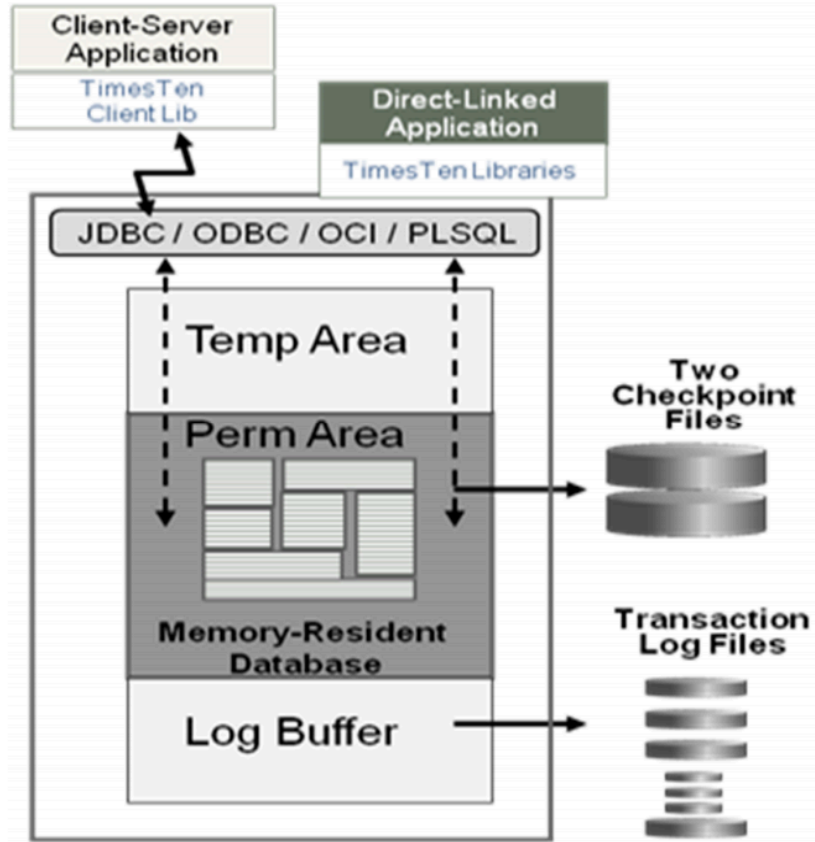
Client-Server Application

TimesTen Client Lib

Direct-Linked Application

TimesTen Libraries

JDBC / ODBC / OCI / PLSQL

Temp Area

Perm Area

Memory-Resident Database

Log Buffer

Two Checkpoint Files

Transaction Log Files